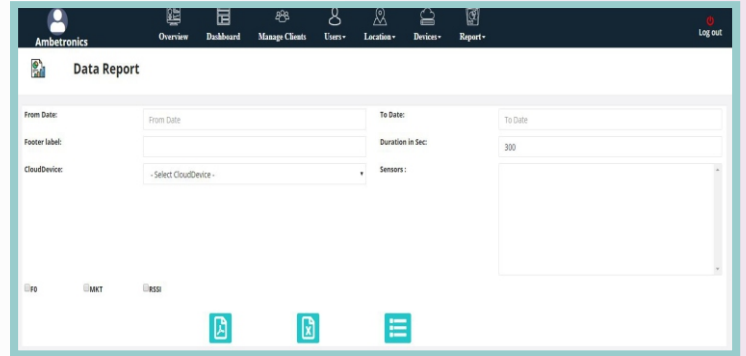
Ambetronics

Overview Dashboard Manage Clients Users▾ Location▾ Devices▾ Report▾

Log out

Data Report

From Date: From Date

To Date: To Date

Footer label:

Duration in Sec: 300

CloudDevice: - Select CloudDevice -

Sensors :

F0 MKT RSSI